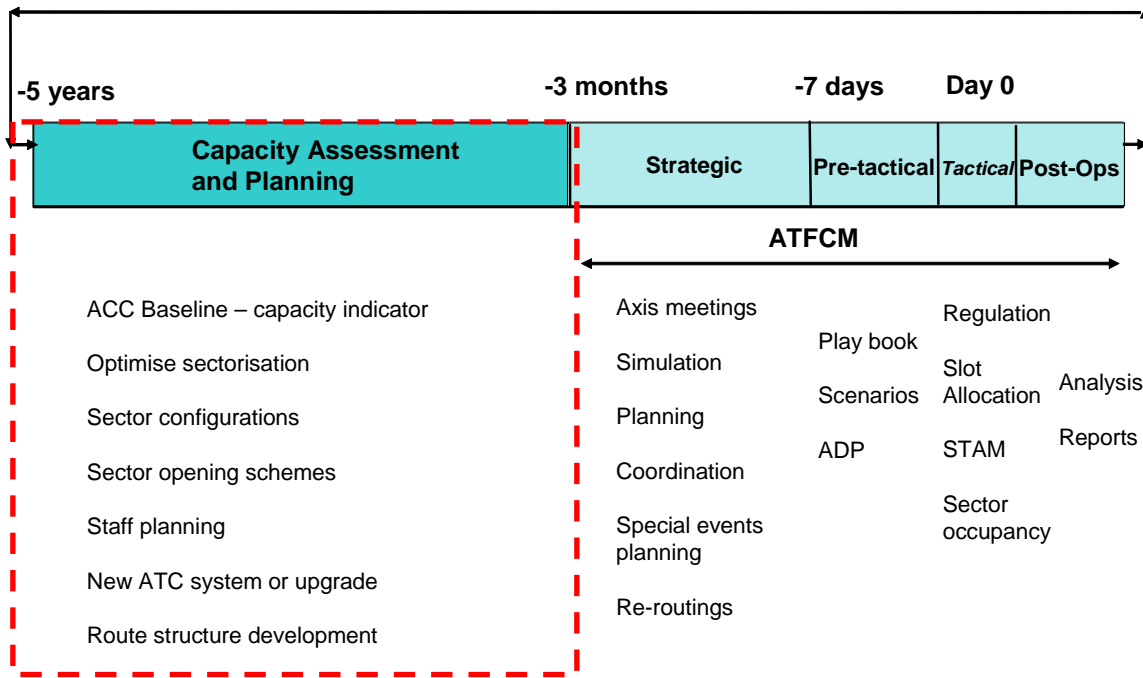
-5 years

-3 months

-7 days

Day 0

Capacity Assessment and Planning

Strategic

Pre-tactical

Tactical

Post-Ops

ATFCM

ACC Baseline – capacity indicator

Optimise sectorisation

Sector configurations

Sector opening schemes

Staff planning

New ATC system or upgrade

Route structure development

Axis meetings

Simulation

Planning

Coordination

Special events planning

Re-routings

Play book

Scenarios

ADP

Regulation

Slot Allocation

STAM

Sector occupancy

Analysis

Reports